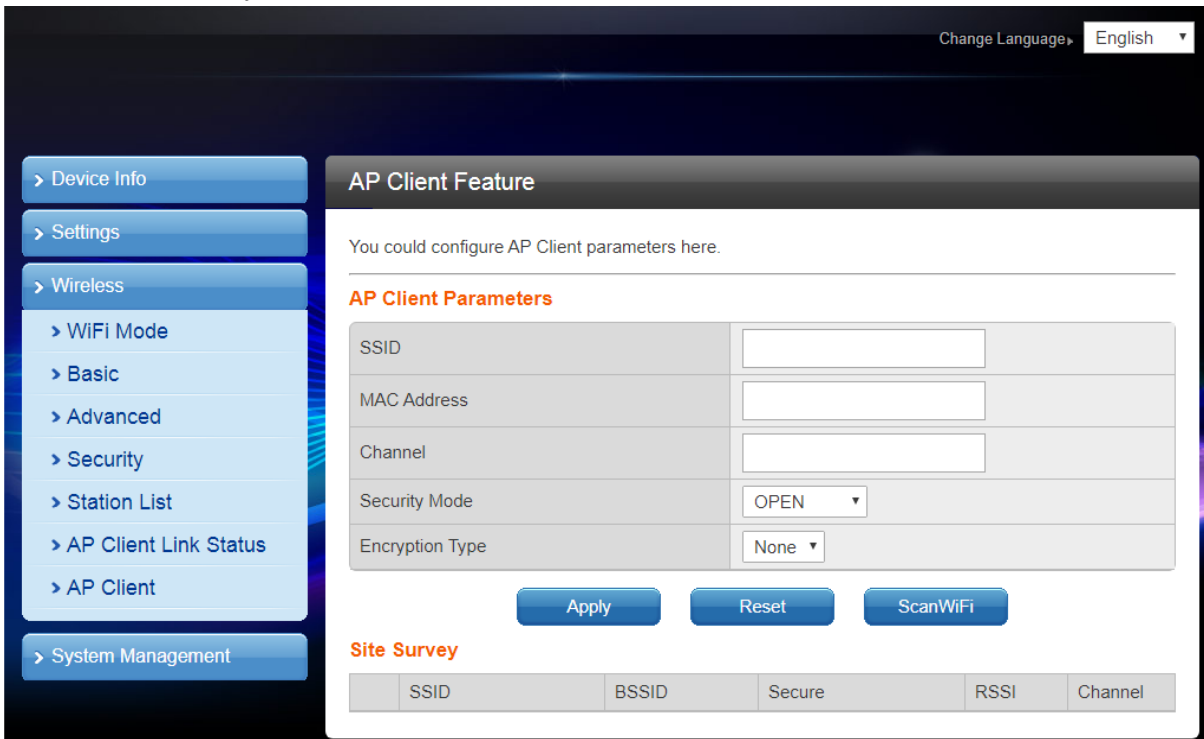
Change Language English

Device Info
Settings
Wireless
WiFi Mode
Basic
Advanced
Security
Station List
AP Client Link Status
AP Client
System Management

AP Client Feature

You could configure AP Client parameters here.

AP Client Parameters

| SSID | |
|---|---|
| MAC Address | |
| Channel | |
| Security Mode | OPEN |
| Encryption Type | None |

Apply Reset ScanWiFi

Site Survey

| | SSID | BSSID | Secure | RSSI | Channel |
|---|---|---|---|---|---|